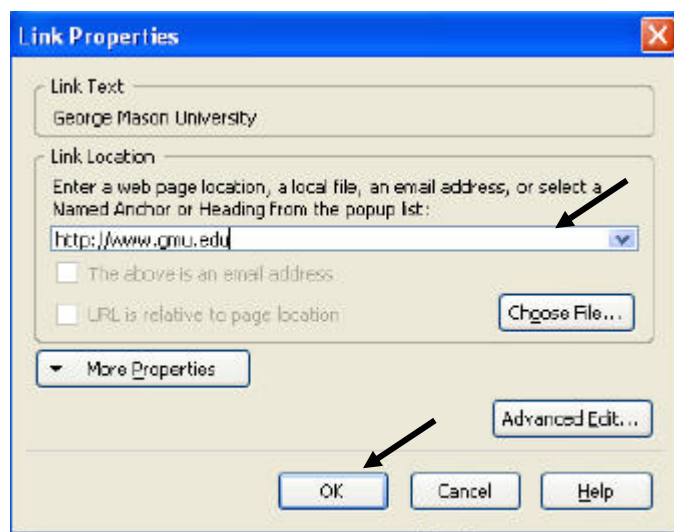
Link Properties

Link Text

George Mason University

Link Location

Enter a web page location, a local file, an email address, or select a Named Anchor or Heading from the popup list:

http://www.gmu.edu

The above is an email address

URL is relative to page location

Choose File...

More Properties

Advanced Edit...

OK

Cancel

Help